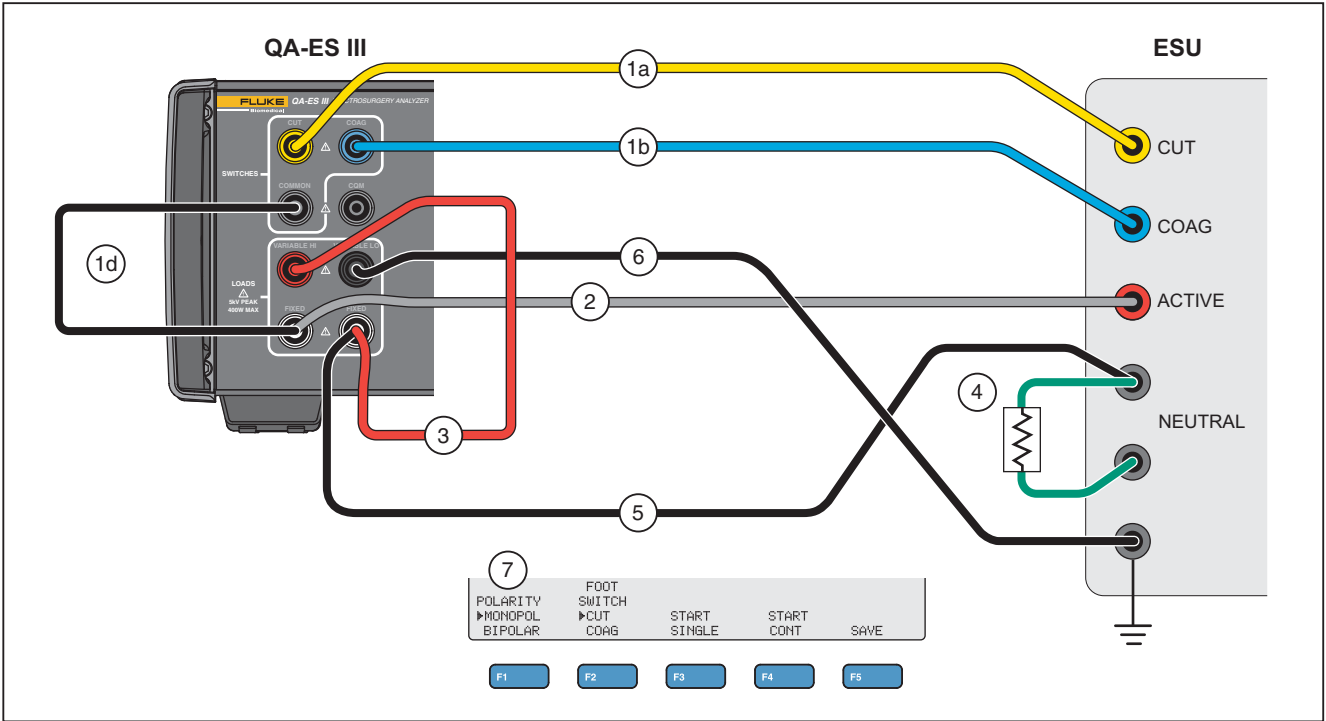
QA-ES III

ESU

FLUKE Biomedical QA-ES III ELECTROSURGERY ANALYZER

CUT COAG

SWITCHES

COMMON COM

VARIABLE HI VARIABLE LO

LOADS 5kV PEAK 400W MAX

FIXED FIXED

1a

1b

1d

6

2

3

4

5

CUT

COAG

ACTIVE

NEUTRAL

7

POLARITY
▶MONOPOL
BIPOLAR

FOOT
SWITCH
▶CUT
COAG

START
SINGLE

START
CONT

SAVE

F1 F2 F3 F4 F5